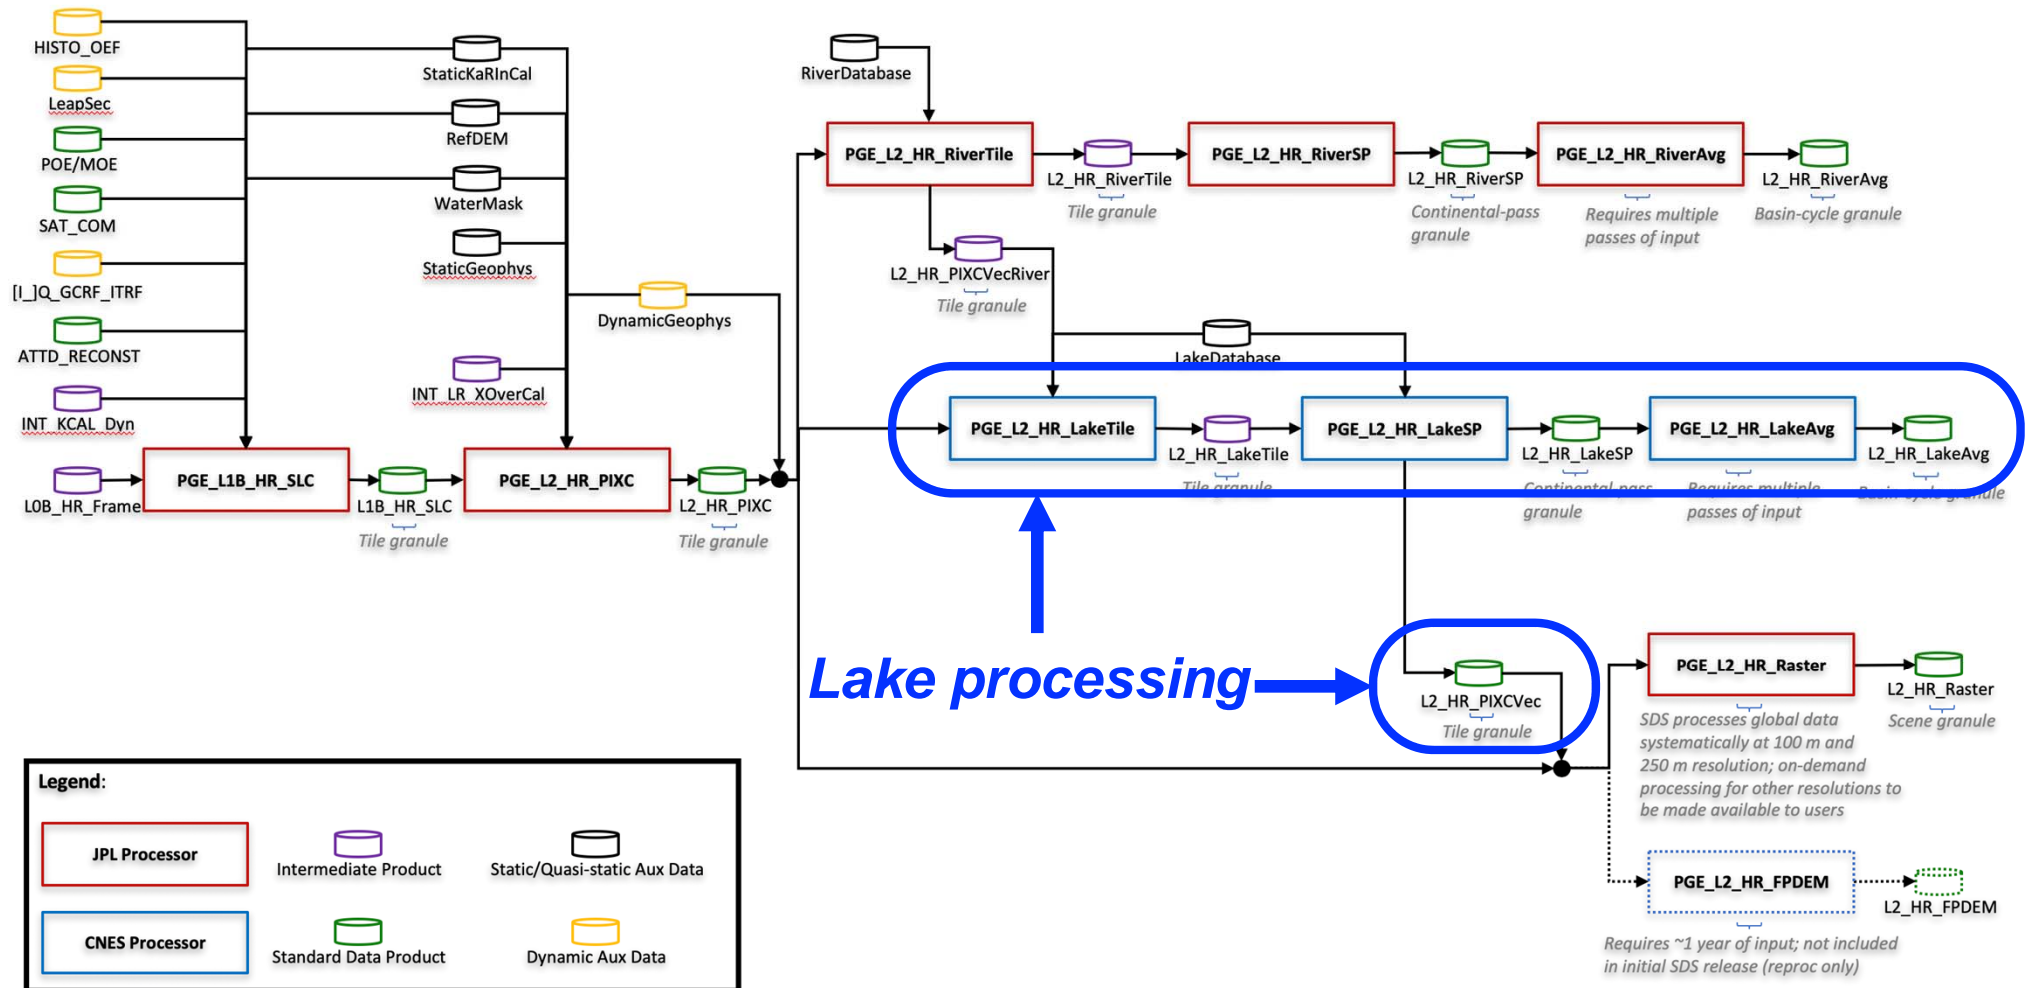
HISTO_OEF
LeapSec
POE/MOE
SAT_COM
[I_]Q_GCRF_ITRF
ATTD_RECONST
INT_KCAL_Dyn
L0B_HR_Frame

StaticKaRInCal
RefDEM
WaterMask
StaticGeophys
DynamicGeophys
INT_LR_XOverCal

PGE_L1B_HR_SLC
L1B_HR_SLC
Tile granule
PGE_L2_HR_PIXC
L2_HR_PIXC
Tile granule

RiverDatabase
PGE_L2_HR_RiverTile
L2_HR_RiverTile
Tile granule
PGE_L2_HR_RiverSP
L2_HR_RiverSP
Continental-pass granule
PGE_L2_HR_RiverAvg
Requires multiple passes of input
L2_HR_RiverAvg
Basin-cycle granule

L2_HR_PIXCVecRiver
Tile granule

LakeDatabase
PGE_L2_HR_LakeTile
L2_HR_LakeTile
Tile granule
PGE_L2_HR_LakeSP
L2_HR_LakeSP
Continental-pass granule
PGE_L2_HR_LakeAvg
Requires multiple passes of input
L2_HR_LakeAvg
Basin-cycle granule

Lake processing

L2_HR_PIXCVec
Tile granule

PGE_L2_HR_Raster
SDS processes global data systematically at 100 m and 250 m resolution; on-demand processing for other resolutions to be made available to users
L2_HR_Raster
Scene granule

PGE_L2_HR_FPDEM
L2_HR_FPDEM
Requires ~1 year of input; not included in initial SDS release (reproc only)

Legend:
JPL Processor
Intermediate Product
Static/Quasi-static Aux Data
CNES Processor
Standard Data Product
Dynamic Aux Data